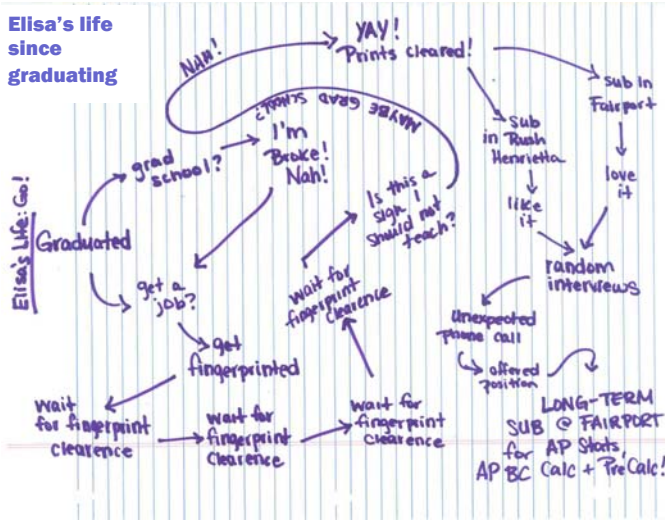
Elisa's life since graduating

Elisa's Life: Go!

Graduated

grad school?

I'm Broke! Nah!

MAYBE GRAD SCHOOL?

NAH!

YAY! Prints cleared!

Sub in Rush Henrietta

like it

sub in Fairport

love it

random interviews

Unexpected phone call

offered position

LONG-TERM SUB @ FAIRPORT for AP Stats, AP BC Calc + PreCalc!

get a job?

get fingerprinted

Wait for fingerprint clearence

Wait for fingerprint clearence

Wait for fingerprint clearence

Wait for fingerprint clearence

Is this a sign I should not teach?